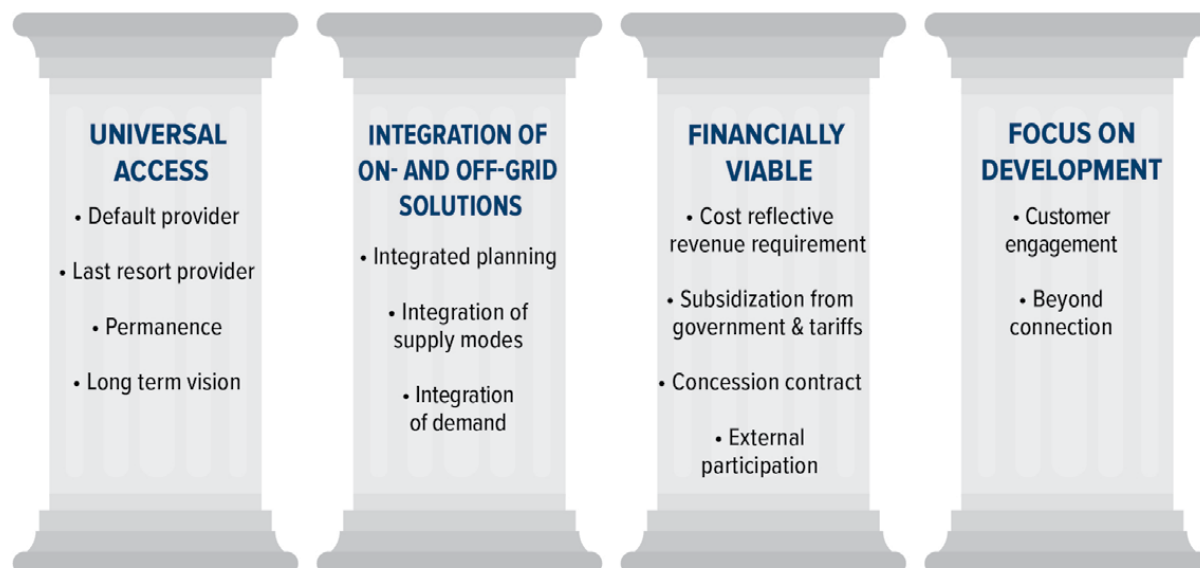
UNIVERSAL ACCESS

• Default provider

• Last resort provider

• Permanence

• Long term vision

INTEGRATION OF ON- AND OFF-GRID SOLUTIONS

• Integrated planning

• Integration of supply modes

• Integration of demand

FINANCIALLY VIABLE

• Cost reflective revenue requirement

• Subsidization from government & tariffs

• Concession contract

• External participation

FOCUS ON DEVELOPMENT

• Customer engagement

• Beyond connection